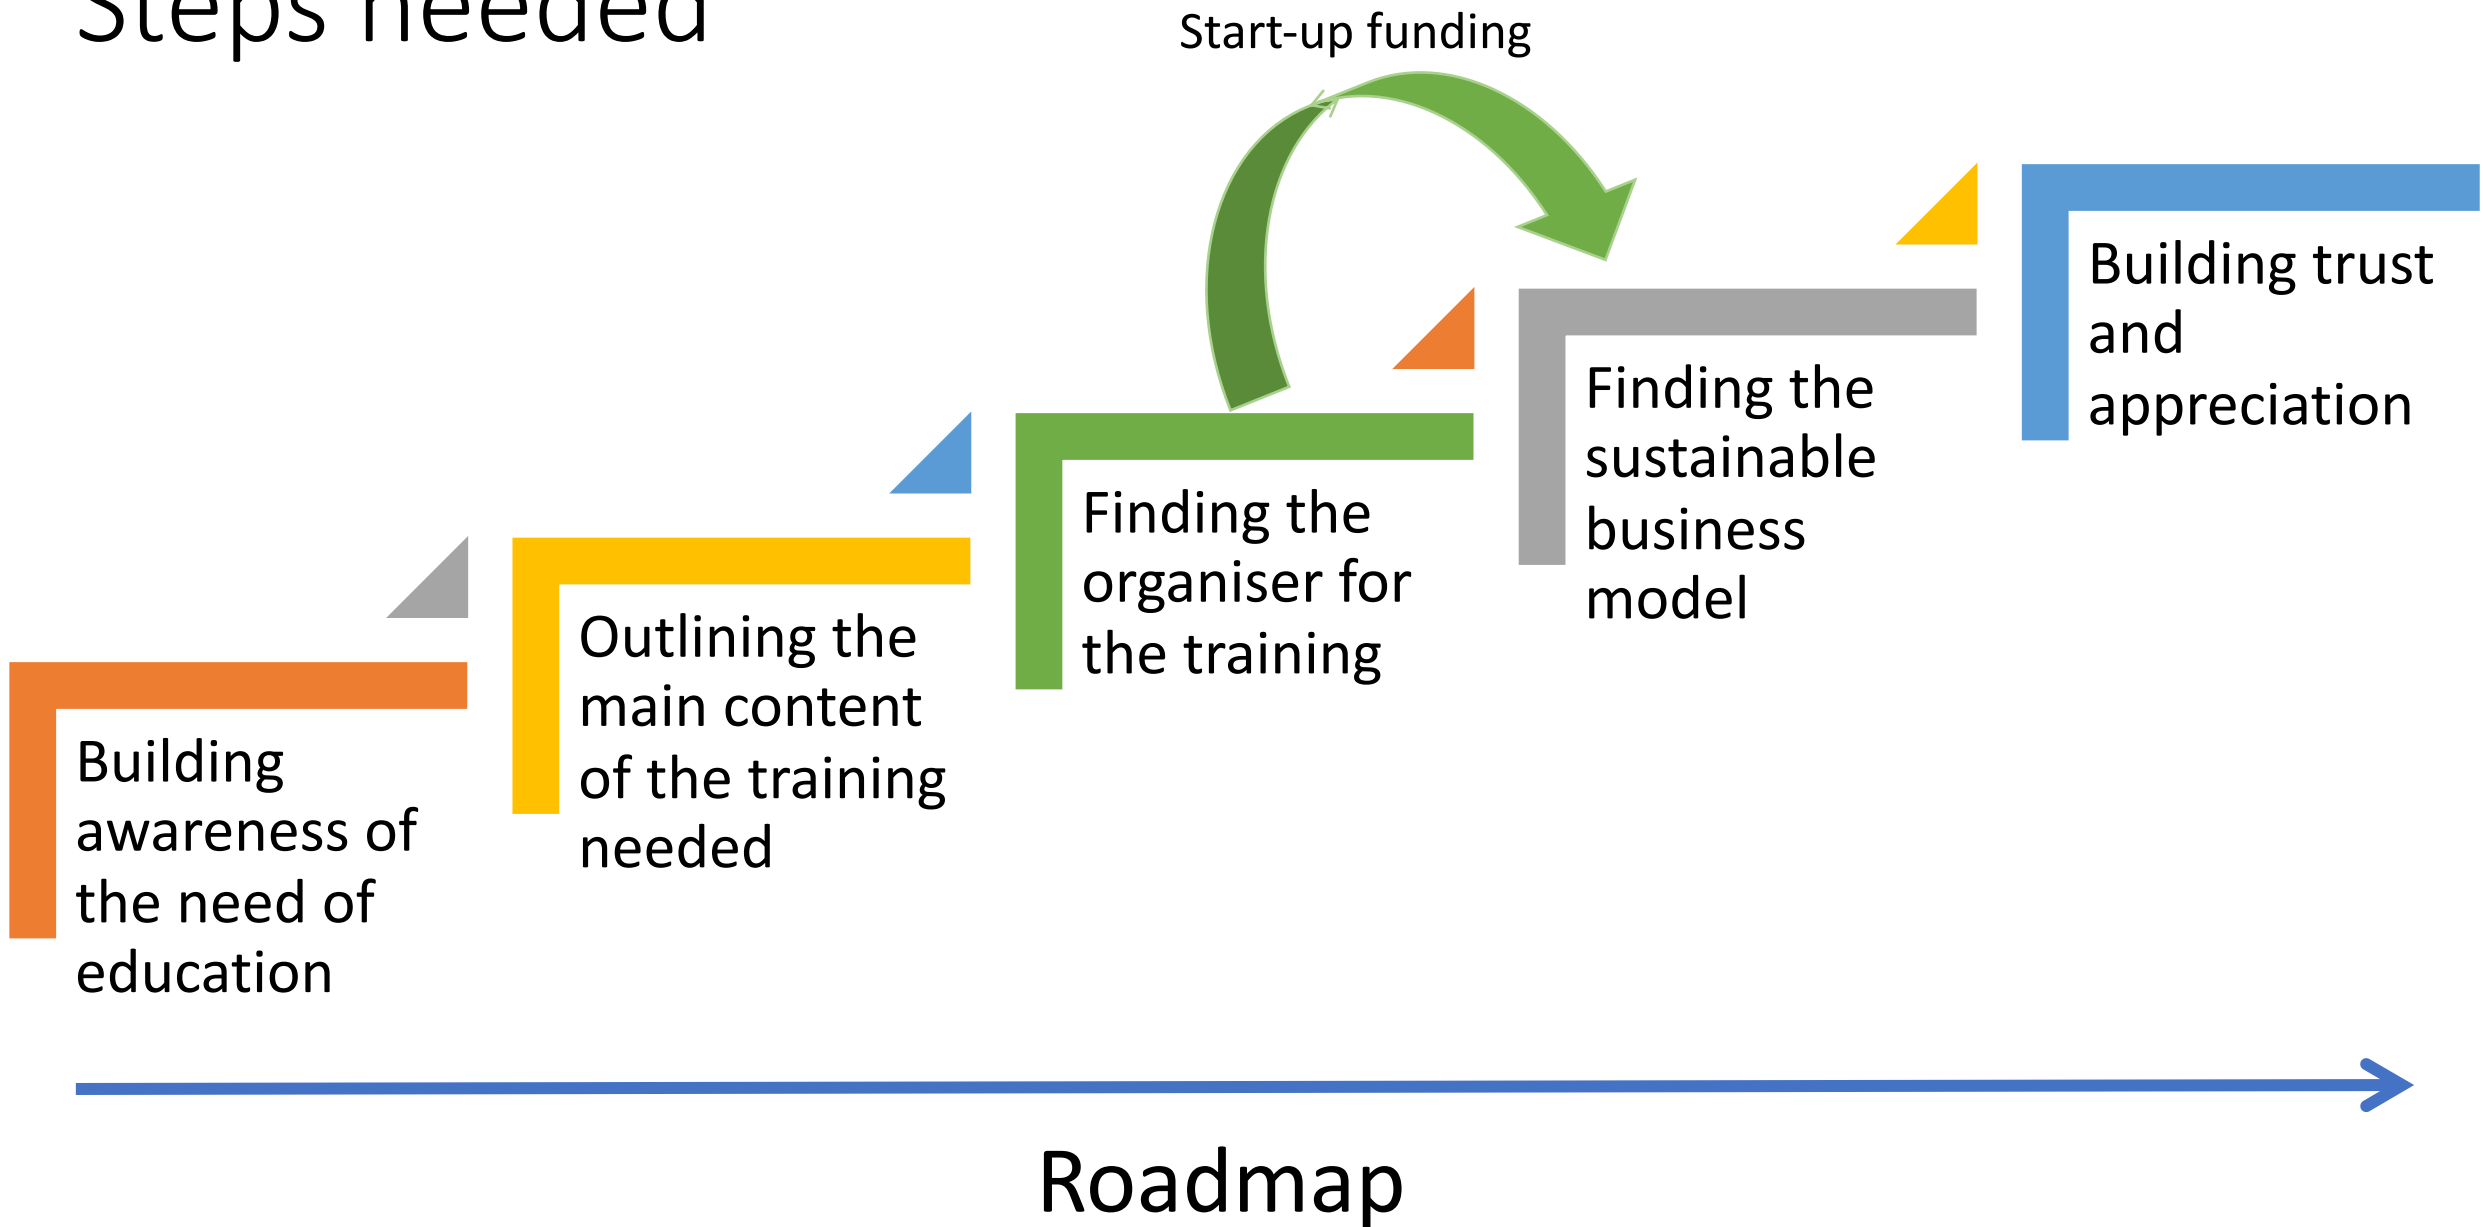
Steps needed

Start-up funding

Building awareness of the need of education

Outlining the main content of the training needed

Finding the organiser for the training

Finding the sustainable business model

Building trust and appreciation

Roadmap